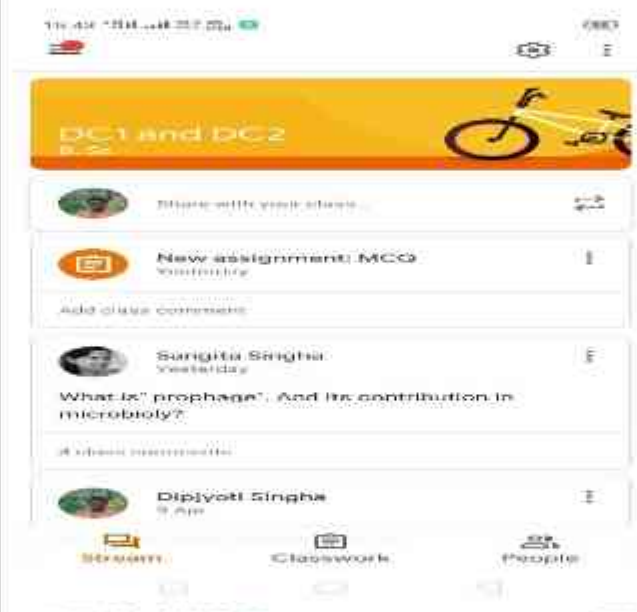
11:42 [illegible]

DC1 and DC2
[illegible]

Share with your class...

New assignment: MCQ
Yesterday

Add class comment

Sangita Singha
Yesterday

What is" prophage". And its contribution in microbioly?

4 class comments

Dipjyoti Singha
9 Apr

Stream
Classwork
People